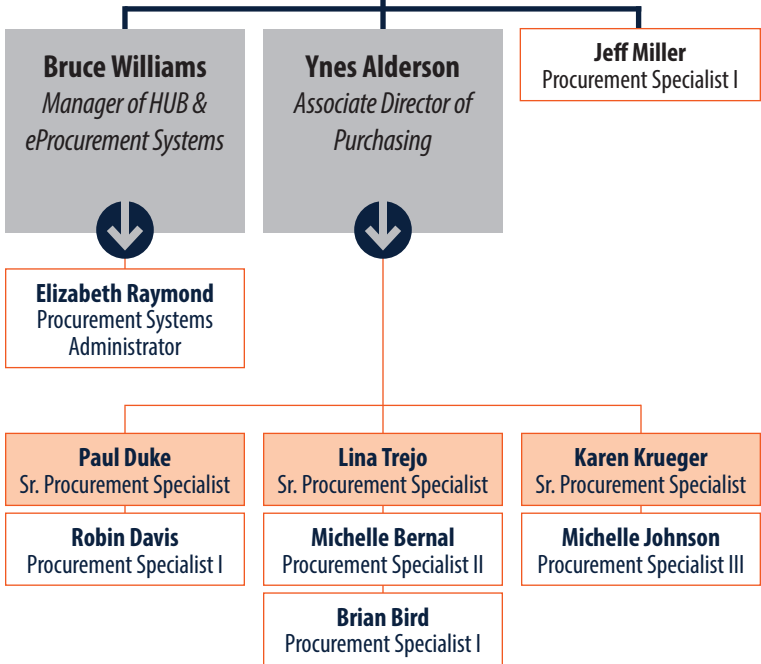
Bruce Williams
Manager of HUB & eProcurement Systems

Ynes Alderson
Associate Director of Purchasing

Jeff Miller
Procurement Specialist I

Elizabeth Raymond
Procurement Systems Administrator

Paul Duke
Sr. Procurement Specialist

Lina Trejo
Sr. Procurement Specialist

Karen Krueger
Sr. Procurement Specialist

Robin Davis
Procurement Specialist I

Michelle Bernal
Procurement Specialist II

Michelle Johnson
Procurement Specialist III

Brian Bird
Procurement Specialist I